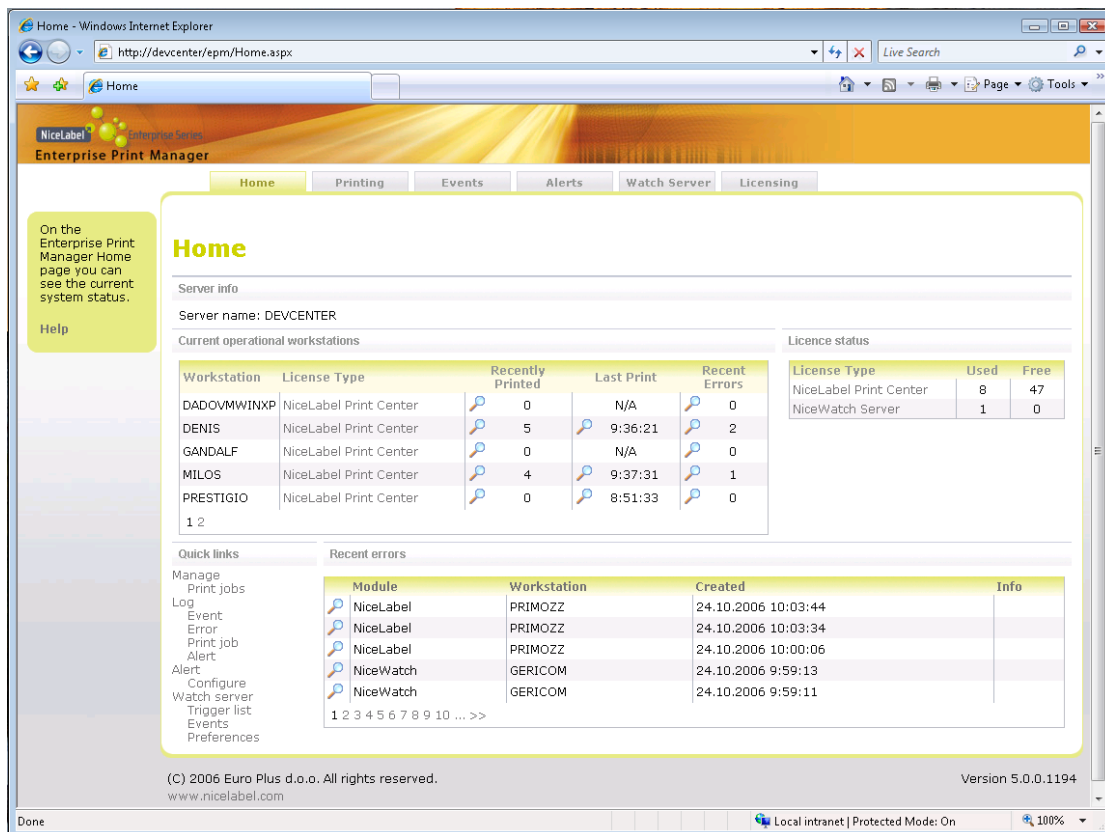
Home - Windows Internet Explorer

http://devcenter/epm/Home.aspx

Live Search

Home

Page ▾ Tools ▾

NiceLabel Enterprise Series
Enterprise Print Manager

Home | Printing | Events | Alerts | Watch Server | Licensing

On the Enterprise Print Manager Home page you can see the current system status.

Help

Home

Server info

Server name: DEVCENTER

Current operational workstations

| Workstation | License Type | Recently Printed | Last Print | Recent Errors |
|---|---|---|---|---|
| DADOVMWINXP | NiceLabel Print Center | 0 | N/A | 0 |
| DENIS | NiceLabel Print Center | 5 | 9:36:21 | 2 |
| GANDALF | NiceLabel Print Center | 0 | N/A | 0 |
| MILOS | NiceLabel Print Center | 4 | 9:37:31 | 1 |
| PRESTIGIO | NiceLabel Print Center | 0 | 8:51:33 | 0 |

1 2

Licence status

| License Type | Used | Free |
|---|---|---|
| NiceLabel Print Center | 8 | 47 |
| NiceWatch Server | 1 | 0 |

Quick links

Manage
Print jobs
Log
Event
Error
Print job
Alert
Alert
Configure
Watch server
Trigger list
Events
Preferences

Recent errors

| Module | Workstation | Created | Info |
|---|---|---|---|
| NiceLabel | PRIMOZZ | 24.10.2006 10:03:44 | |
| NiceLabel | PRIMOZZ | 24.10.2006 10:03:34 | |
| NiceLabel | PRIMOZZ | 24.10.2006 10:00:06 | |
| NiceWatch | GERICOM | 24.10.2006 9:59:13 | |
| NiceWatch | GERICOM | 24.10.2006 9:59:11 | |

1 2 3 4 5 6 7 8 9 10 ... >>

(C) 2006 Euro Plus d.o.o. All rights reserved.
www.nicelabel.com

Version 5.0.0.1194

Done

Local intranet | Protected Mode: On

100%